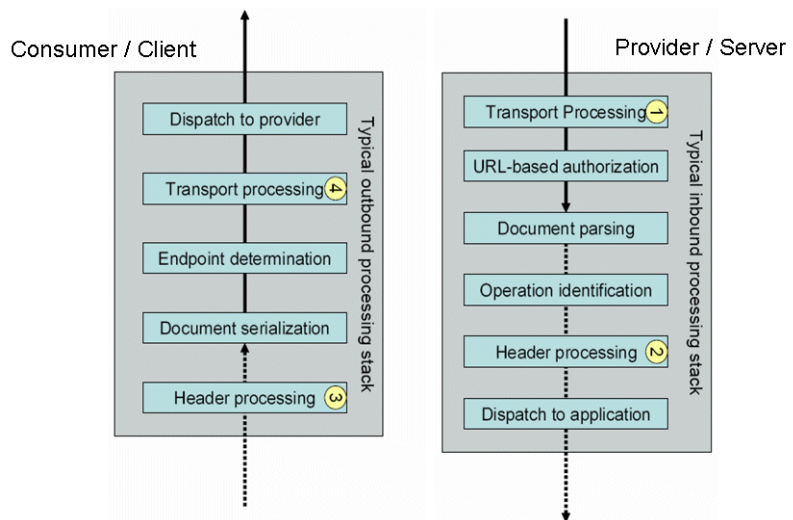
Consumer / Client

Dispatch to provider

Transport processing 4

Endpoint determination

Document serialization

Header processing 3

Typical outbound processing stack

Provider / Server

Transport Processing 1

URL-based authorization

Document parsing

Operation identification

Header processing 2

Dispatch to application

Typical inbound processing stack